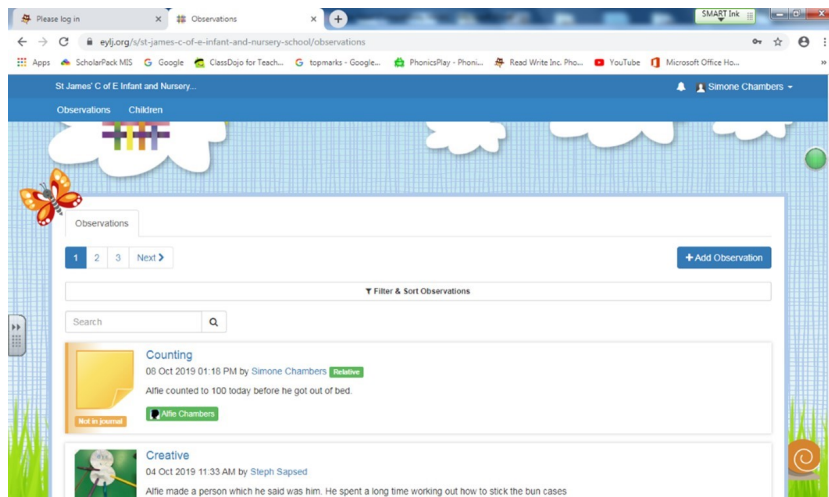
Please log in × Observations × +

SMART Ink

← → C eylj.org/s/st-james-c-of-e-infant-and-nursery-school/observations

Apps ScholarPack MIS Google ClassDojo for Teach... topmarks - Google... PhonicsPlay - Phoni... Read Write Inc. Pho... YouTube Microsoft Office Ho... »

St James' C of E Infant and Nursery... Simone Chambers

Observations Children

Observations

1 2 3 Next

+ Add Observation

Filter & Sort Observations

Search

Counting
08 Oct 2019 01:18 PM by Simone Chambers Relative
Alfie counted to 100 today before he got out of bed.
Alfie Chambers
Not in journal

Creative
04 Oct 2019 11:33 AM by Steph Sapsed
Alfie made a person which he said was him. He spent a long time working out how to stick the bun cases